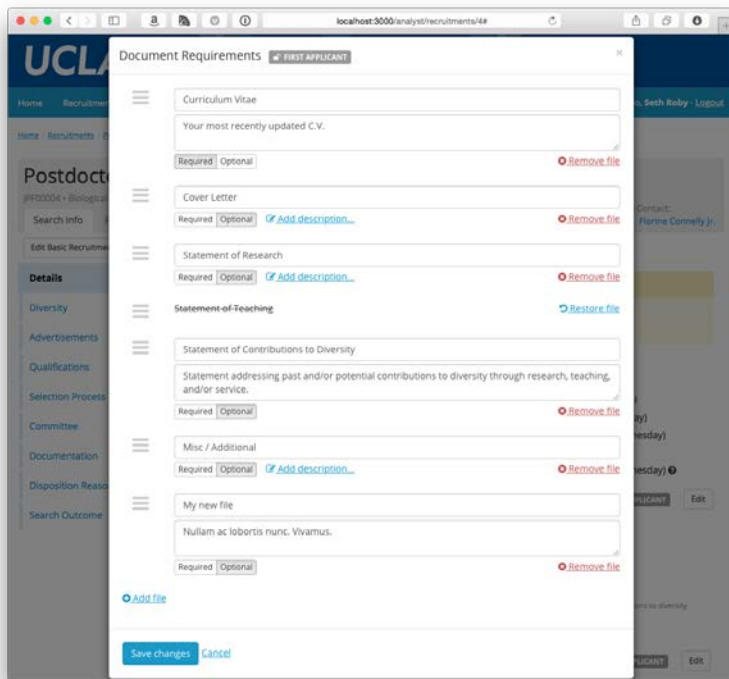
localhost:3000/analyst/recruitments/4#

UCL

Home Recruitmen

o, Seth Roby · Logout

Home · Recruitments · P

Postdoct

JPF00004 · Biological

Search Info

Edit Basic Recruitme

Details

Diversity

Advertisements

Qualifications

Selection Process

Committee

Documentation

Disposition Reaso

Search Outcome

Contact: Florine Connelly Jr.

ay)

nesday)

nesday)

PLICANT Edit

ons to diversity

PLICANT Edit

Document Requirements FIRST APPLICANT

×

Curriculum Vitae

Your most recently updated C.V.

Required Optional

Remove file

Cover Letter

Required Optional Add description...

Remove file

Statement of Research

Required Optional Add description...

Remove file

Statement of Teaching

Restore file

Statement of Contributions to Diversity

Statement addressing past and/or potential contributions to diversity through research, teaching, and/or service.

Required Optional

Remove file

Misc / Additional

Required Optional Add description...

Remove file

My new file

Nullam ac lobortis nunc. Vivamus.

Required Optional

Remove file

Add file

Save changes Cancel